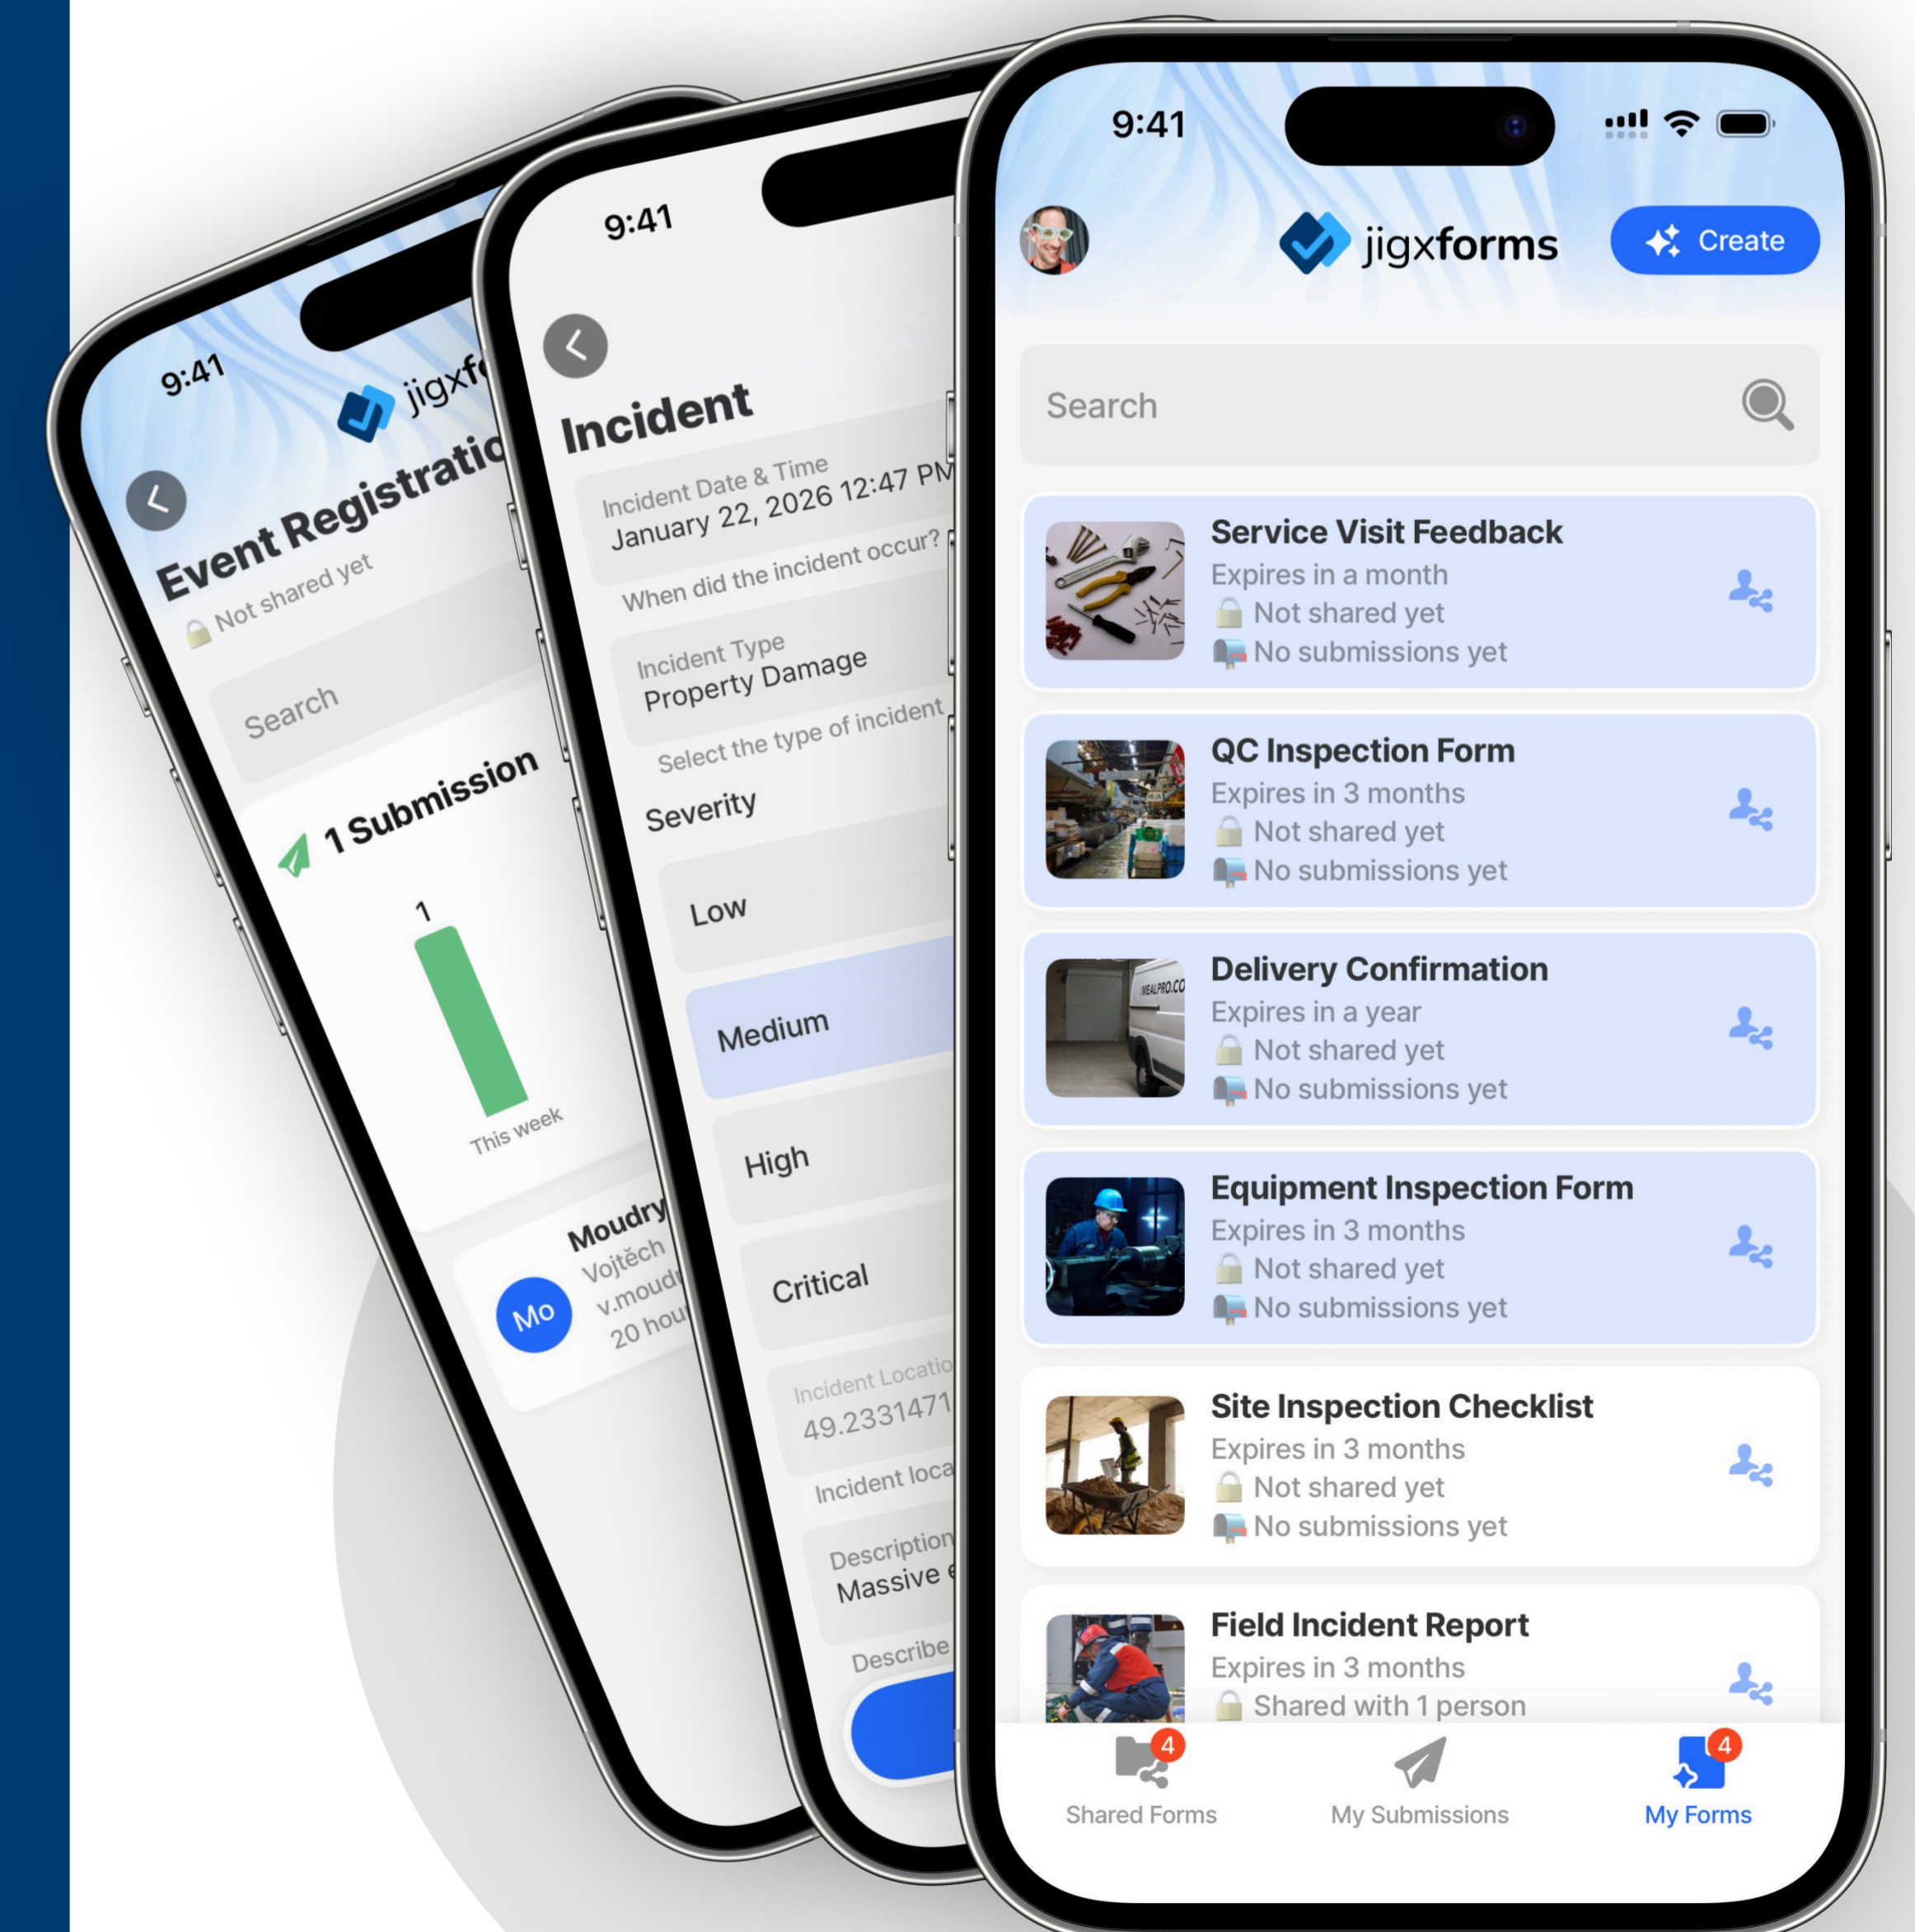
9:41

jigxf

Event Registratio

Not shared yet

Search

1 Submission

1

This week

Moudry

Vojtěch

v.moud

20 hou

Mo

9:41

Incident

Incident Date & Time

January 22, 2026 12:47 PM

When did the incident occur?

Incident Type

Property Damage

Select the type of incident

Severity

Low

Medium

High

Critical

Incident Locatio

49.2331471

Incident loca

Description

Massive e

Describe

9:41

jigxforms

Create

Search

Service Visit Feedback
Expires in a month
Not shared yet
No submissions yet

QC Inspection Form
Expires in 3 months
Not shared yet
No submissions yet

Delivery Confirmation
Expires in a year
Not shared yet
No submissions yet

Equipment Inspection Form
Expires in 3 months
Not shared yet
No submissions yet

Site Inspection Checklist
Expires in 3 months
Not shared yet
No submissions yet

Field Incident Report
Expires in 3 months
Shared with 1 person

4
Shared Forms

My Submissions

4
My Forms